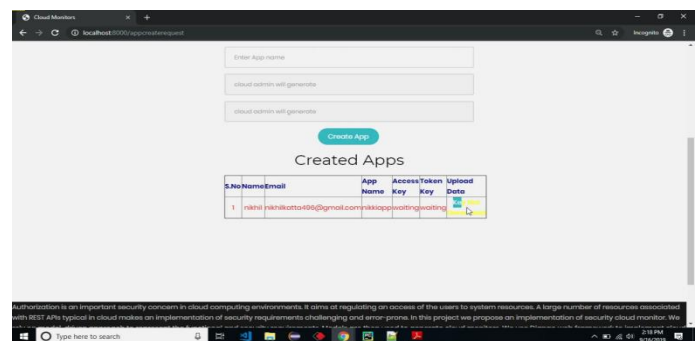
Cloud Monitors
localhost:8000/appcreaterequest
Incognito

Enter App name

cloud admin will generate

cloud admin will generate

Create App

Created Apps

| S.No | Name | Email | App Name | Access Key | Token Key | Upload Date |
|---|---|---|---|---|---|---|
| 1 | nikhil | nikhilkotta496@gmail.com | nikkiapp | waiting | waiting | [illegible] |

Authorization is an important security concern in cloud computing environments. It aims at regulating an access of the users to system resources. A large number of resources associated with REST APIs typical in cloud makes an implementation of security requirements challenging and error-prone. In this project we propose an implementation of security cloud monitor. We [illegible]

Type here to search
2:18 PM
9/16/2019